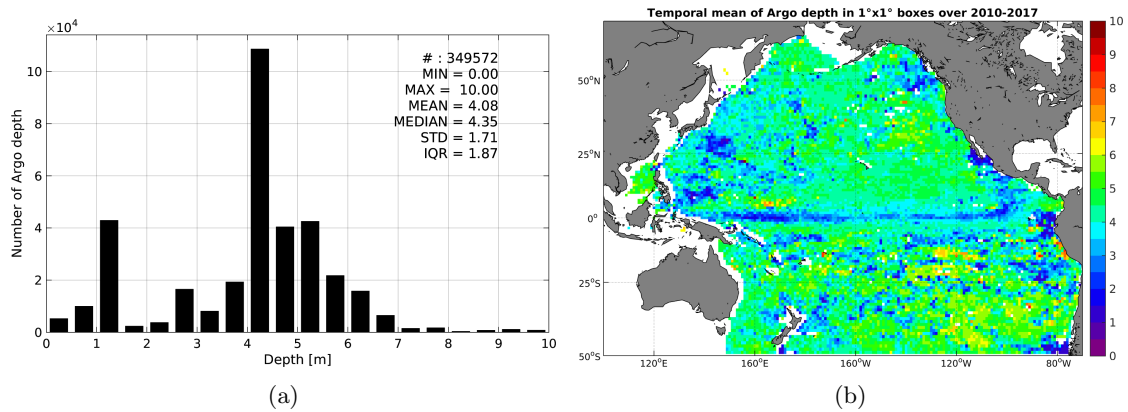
$\times10^4$
12
10
8
6
4
2
0
Number of Argo depth
# : 349572
MIN = 0.00
MAX = 10.00
MEAN = 4.08
MEDIAN = 4.35
STD = 1.71
IQR = 1.87
0 1 2 3 4 5 6 7 8 9 10
Depth [m]
(a)

Temporal mean of Argo depth in 1°x1° boxes over 2010-2017
50°N
25°N
0°
25°S
50°S
120°E 160°E 160°W 120°W 80°W
10
9
8
7
6
5
4
3
2
1
0
(b)